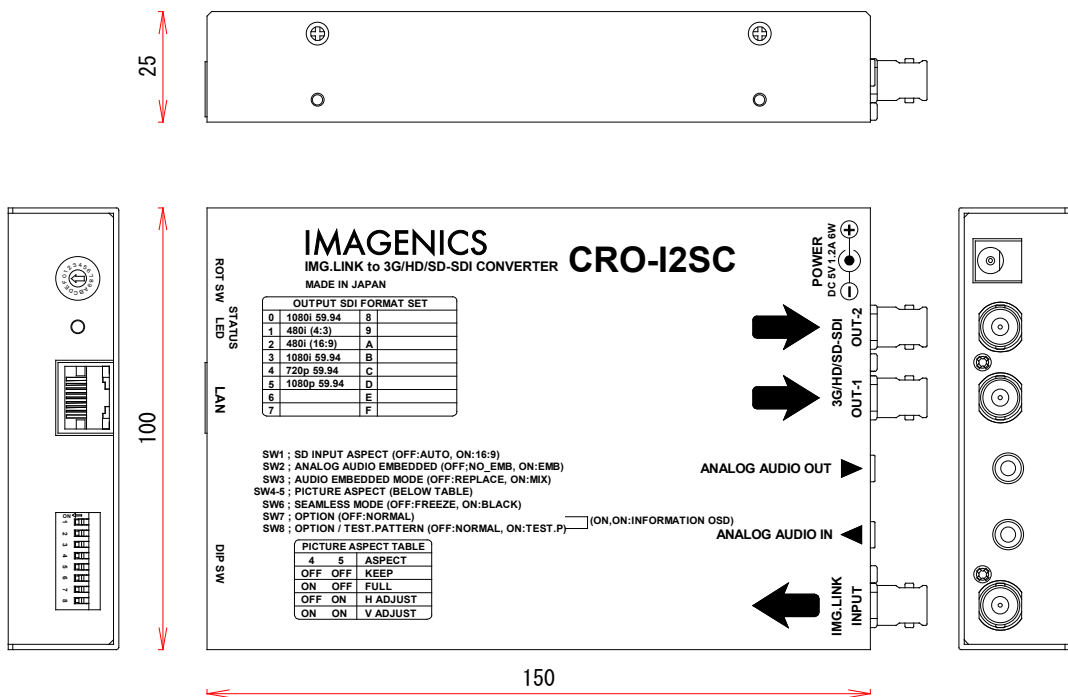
25

ROT SW

STATUS LED

LAN

DIP SW

100

IMAGENICS
IMG.LINK to 3G/HD/SD-SDI CONVERTER CRO-I2SC
MADE IN JAPAN

| OUTPUT SDI FORMAT SET | | | |
|---|---|---|---|
| 0 | 1080i 59.94 | 8 | |
| 1 | 480i (4:3) | 9 | |
| 2 | 480i (16:9) | A | |
| 3 | 1080i 59.94 | B | |
| 4 | 720p 59.94 | C | |
| 5 | 1080p 59.94 | D | |
| 6 | | E | |
| 7 | | F | |

POWER
DC 5V 1.2A 6W

3G/HD/SD-SDI
OUT-2
OUT-1

SW1 ; SD INPUT ASPECT (OFF:AUTO, ON:16:9)
SW2 ; ANALOG AUDIO EMBEDDED (OFF;NO_EMB, ON:EMB)
SW3 ; AUDIO EMBEDDED MODE (OFF:REPLACE, ON:MIX)
SW4-5 ; PICTURE ASPECT (BELOW TABLE)
SW6 ; SEAMLESS MODE (OFF:FREEZE, ON:BLACK)
SW7 ; OPTION (OFF:NORMAL)
SW8 ; OPTION / TEST.PATTERN (OFF:NORMAL, ON:TEST.P) (ON,ON:INFORMATION OSD)

ANALOG AUDIO OUT

ANALOG AUDIO IN

| PICTURE ASPECT TABLE | | |
|---|---|---|
| 4 | 5 | ASPECT |
| OFF | OFF | KEEP |
| ON | OFF | FULL |
| OFF | ON | H ADJUST |
| ON | ON | V ADJUST |

IMG.LINK INPUT

ON
1 2 3 4 5 6 7 8

150